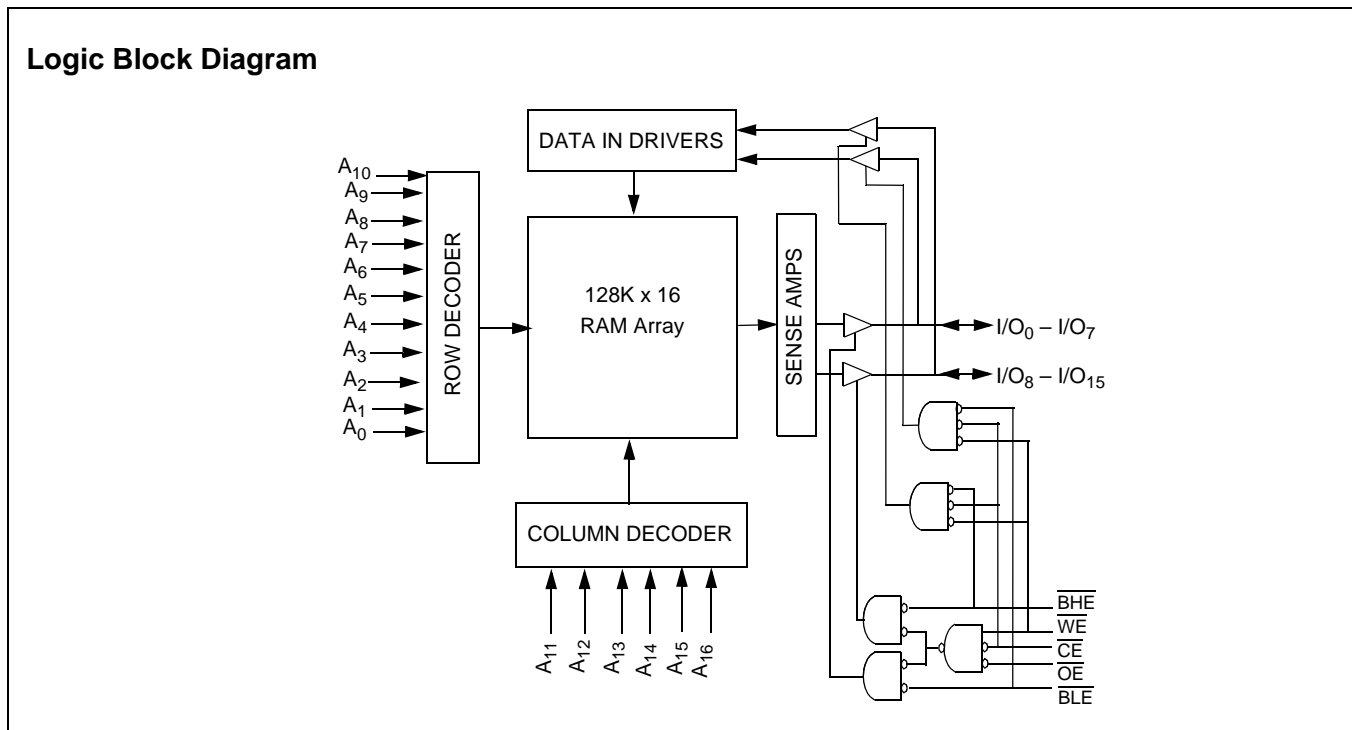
Logic Block Diagram

DATA IN DRIVERS

$A_{10}$
$A_9$
$A_8$
$A_7$
$A_6$
$A_5$
$A_4$
$A_3$
$A_2$
$A_1$
$A_0$

ROW DECODER

128K x 16
RAM Array

SENSE AMPS

$I/O_0 – I/O_7$
$I/O_8 – I/O_{15}$

COLUMN DECODER

$A_{11}$ $A_{12}$ $A_{13}$ $A_{14}$ $A_{15}$ $A_{16}$

$\overline{BHE}$
$\overline{WE}$
$\overline{CE}$
$\overline{OE}$
$\overline{BLE}$